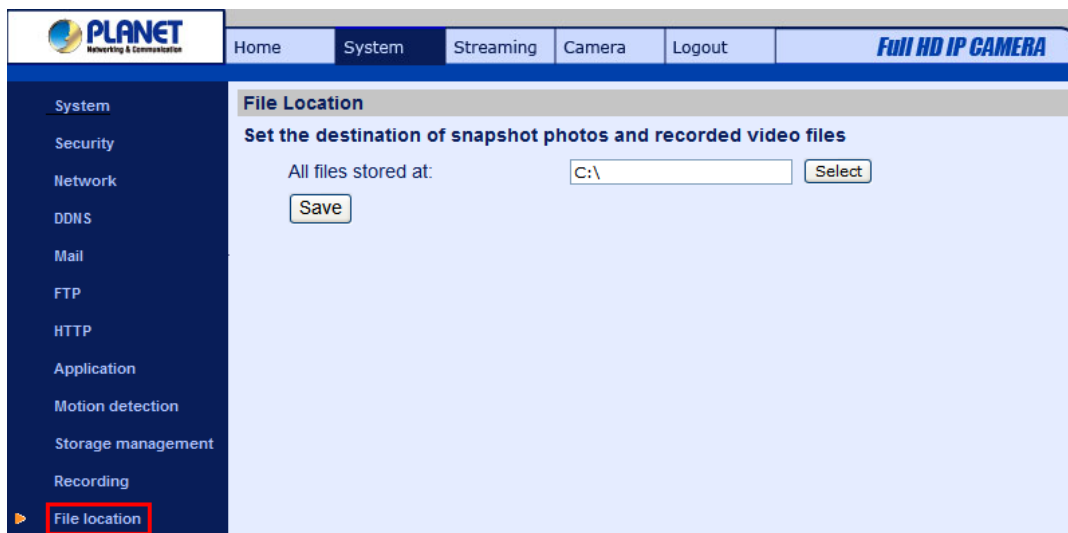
PLANET
Networking & Communication

Home | System | Streaming | Camera | Logout

Full HD IP CAMERA

System
Security
Network
DDNS
Mail
FTP
HTTP
Application
Motion detection
Storage management
Recording
File location

File Location

Set the destination of snapshot photos and recorded video files

All files stored at: C:\ Select

Save